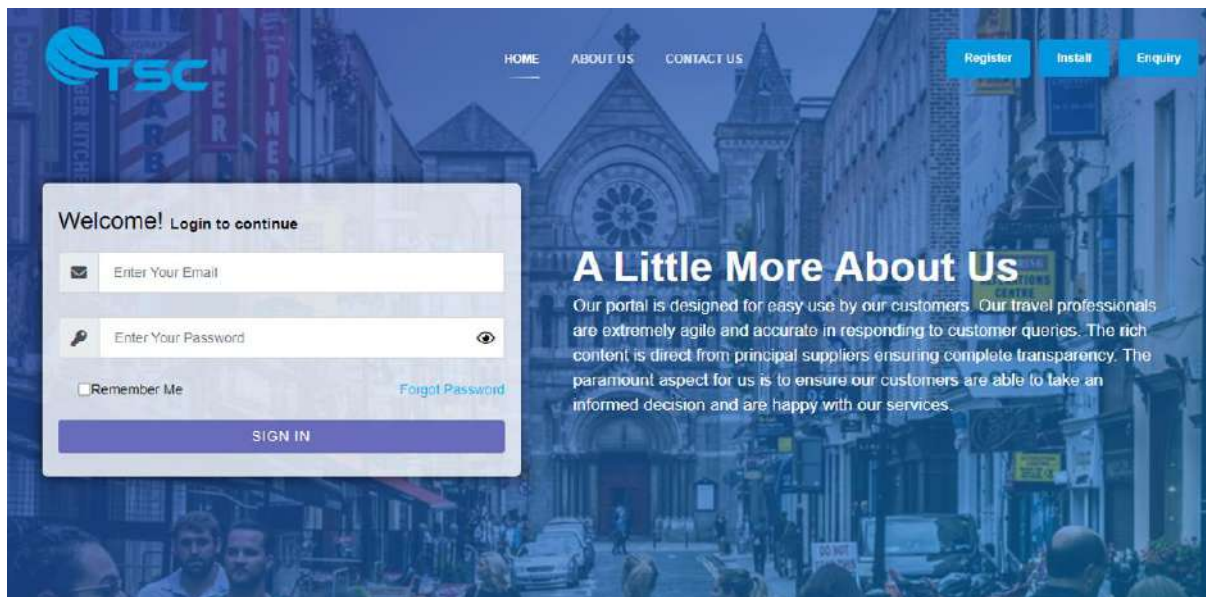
TSC

HOME ABOUT US CONTACT US

Register Install Enquiry

Welcome! Login to continue

Enter Your Email

Enter Your Password

Remember Me Forgot Password

SIGN IN

A Little More About Us

Our portal is designed for easy use by our customers. Our travel professionals are extremely agile and accurate in responding to customer queries. The rich content is direct from principal suppliers ensuring complete transparency. The paramount aspect for us is to ensure our customers are able to take an informed decision and are happy with our services.